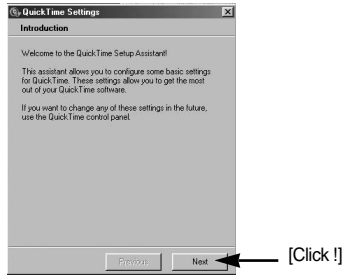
QuickTime Settings

Introduction

Welcome to the QuickTime Setup Assistant!

This assistant allows you to configure some basic settings for QuickTime. These settings allow you to get the most out of your QuickTime software.

If you want to change any of these settings in the future, use the QuickTime control panel.

Previous

Next

[Click !]